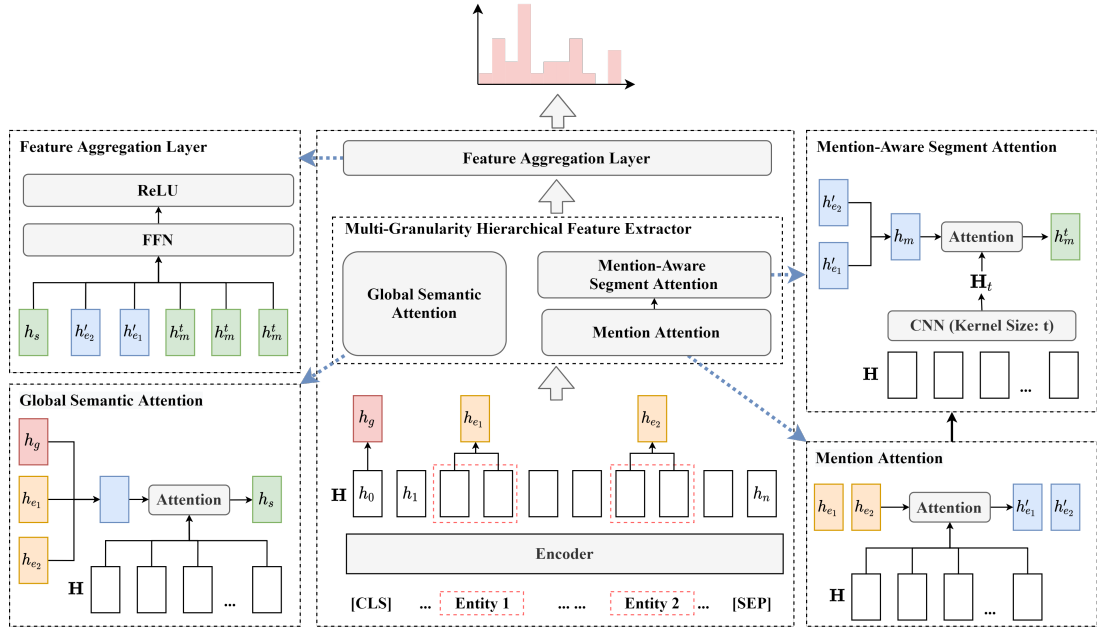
Feature Aggregation Layer

ReLU

FFN

$h_s$ $h'_{e_2}$ $h'_{e_1}$ $h_m^t$ $h_m^t$ $h_m^t$

Feature Aggregation Layer

Multi-Granularity Hierarchical Feature Extractor

Global Semantic Attention

Mention-Aware Segment Attention

Mention Attention

Mention-Aware Segment Attention

$h'_{e_2}$

$h'_{e_1}$

$h_m$

Attention

$h_m^t$

$\mathbf{H}_t$

CNN (Kernel Size: t)

$\mathbf{H}$ ...

Global Semantic Attention

$h_g$

$h_{e_1}$

$h_{e_2}$

Attention

$h_s$

$\mathbf{H}$ ...

$h_g$ $h_{e_1}$ $h_{e_2}$

$\mathbf{H}$ $h_0$ $h_1$ $h_n$

Encoder

[CLS] ... Entity 1 ... ... Entity 2 ... [SEP]

Mention Attention

$h_{e_1}$ $h_{e_2}$ Attention $h'_{e_1}$ $h'_{e_2}$

$\mathbf{H}$ ...